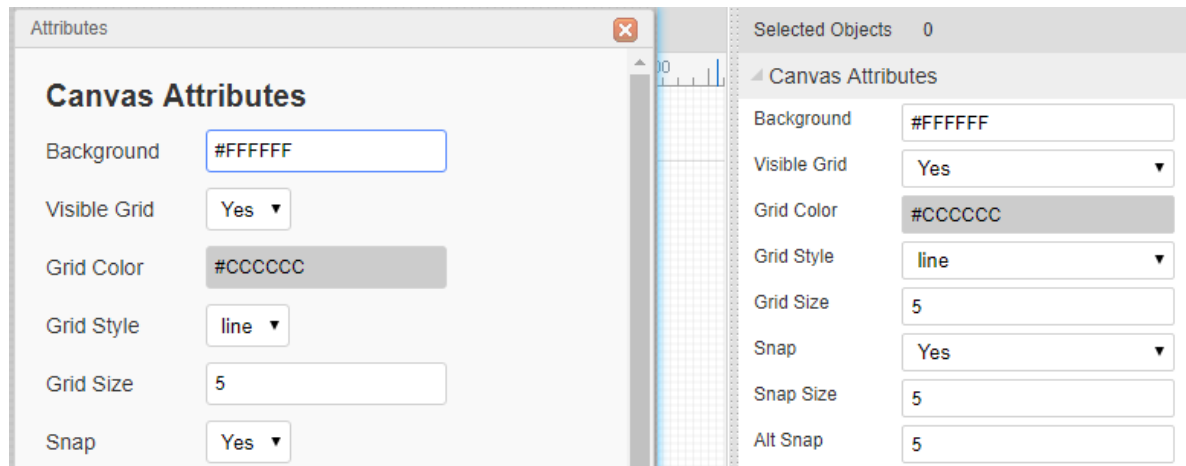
Attributes

Canvas Attributes

Background #FFFFFF

Visible Grid Yes

Grid Color #CCCCCC

Grid Style line

Grid Size 5

Snap Yes

00

Selected Objects 0

Canvas Attributes

Background #FFFFFF

Visible Grid Yes

Grid Color #CCCCCC

Grid Style line

Grid Size 5

Snap Yes

Snap Size 5

Alt Snap 5